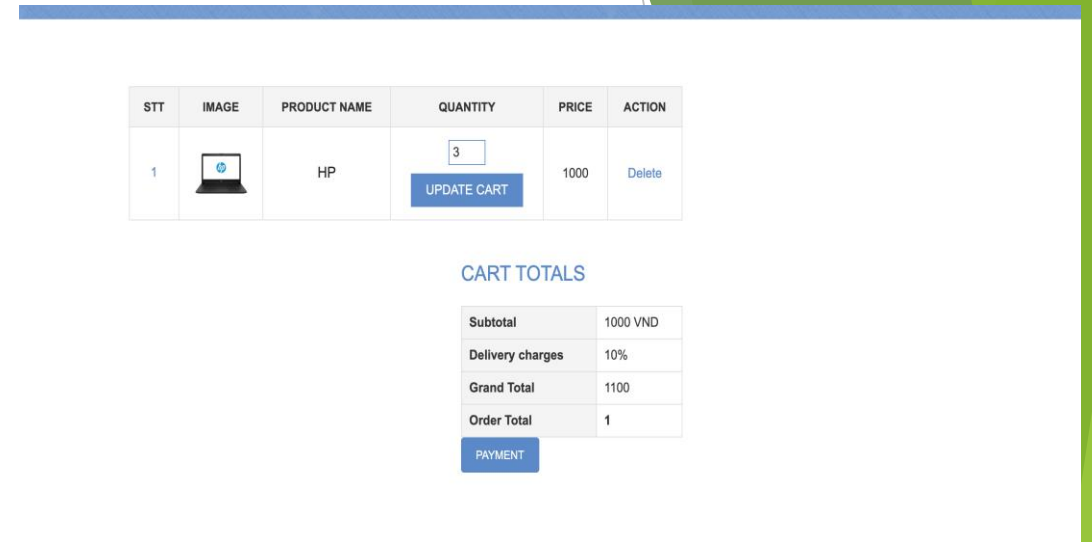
| STT | IMAGE | PRODUCT NAME | QUANTITY | PRICE | ACTION |
|---|---|---|---|---|---|
| 1 | | HP | 3 UPDATE CART | 1000 | Delete |

CART TOTALS

| Subtotal | 1000 VND |
|---|---|
| Delivery charges | 10% |
| Grand Total | 1100 |
| Order Total | 1 |

PAYMENT